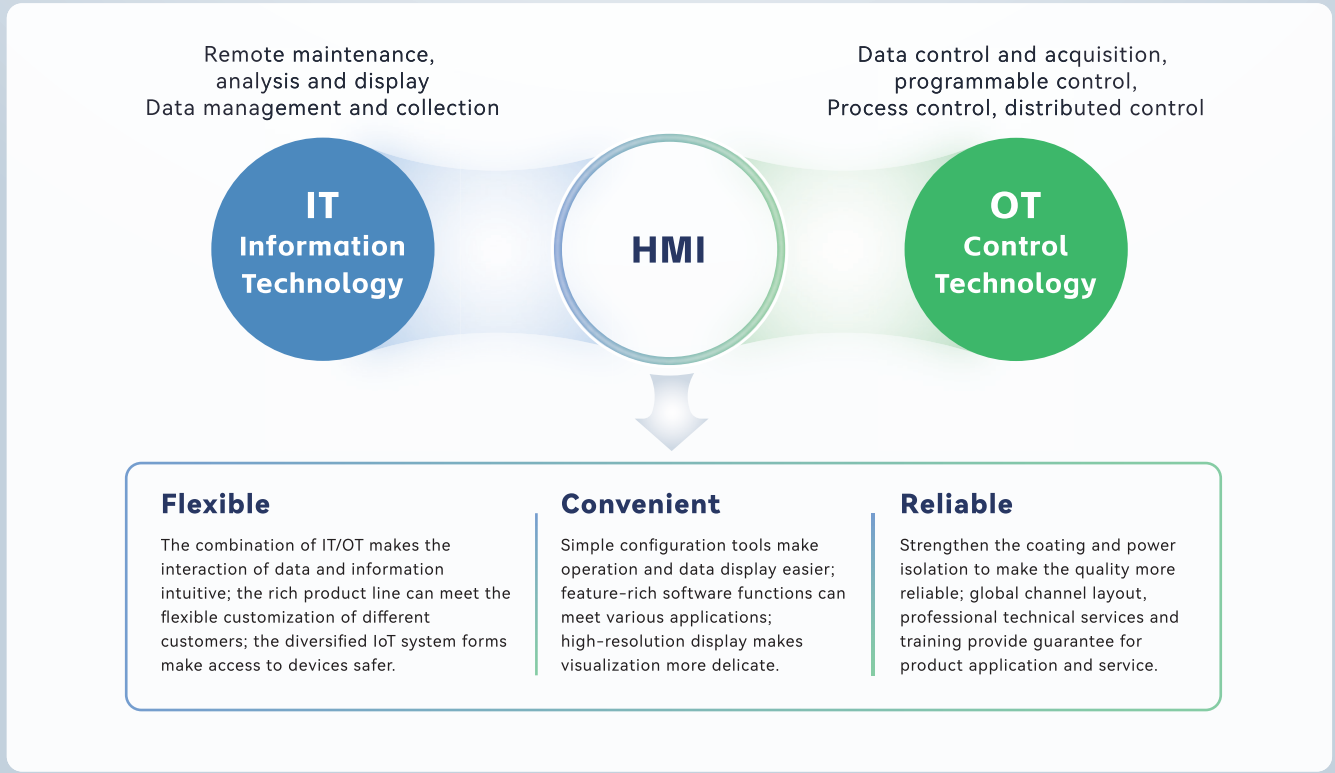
Remote maintenance, analysis and display
Data management and collection

Data control and acquisition, programmable control,
Process control, distributed control

IT
Information Technology

HMI

OT
Control Technology

Flexible

The combination of IT/OT makes the interaction of data and information intuitive; the rich product line can meet the flexible customization of different customers; the diversified IoT system forms make access to devices safer.

Convenient

Simple configuration tools make operation and data display easier; feature-rich software functions can meet various applications; high-resolution display makes visualization more delicate.

Reliable

Strengthen the coating and power isolation to make the quality more reliable; global channel layout, professional technical services and training provide guarantee for product application and service.